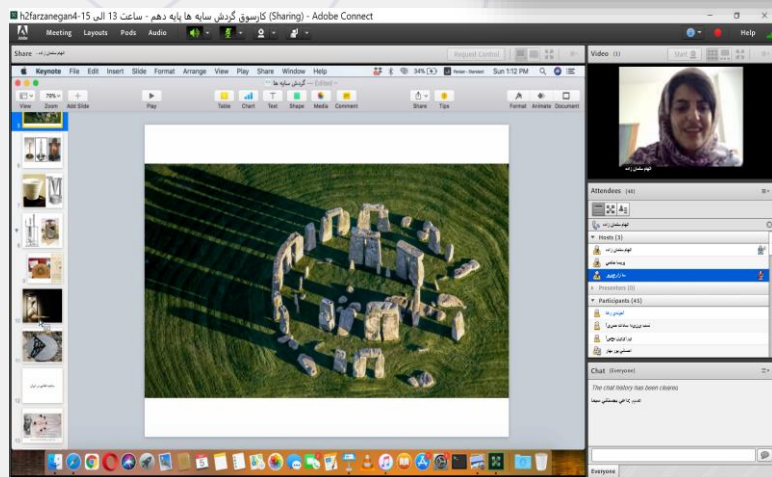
h2farzanegan4-15 کارسوق گردش سایه ها پایه دهم - ساعت 13 الی 15 (Sharing) - Adobe Connect

Meeting Layouts Pods Audio Help

Share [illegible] Request Control

Keynote File Edit Insert Slide Format Arrange View Play Share Window Help 34% Sun 1:12 PM

گردش سایه ها — Edited

View Zoom Add Slide Play Table Chart Text Shape Media Comment Share Tips Format Animate Document

70%

Video (1)

Start

الهام سلطان زاده

Attendees (48)

Hosts (3)

الهام سلطان زاده

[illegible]

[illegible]

Presenters (0)

Participants (45)

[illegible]

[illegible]

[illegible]

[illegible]

Chat (Everyone)

The chat history has been cleared

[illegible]

Everyone